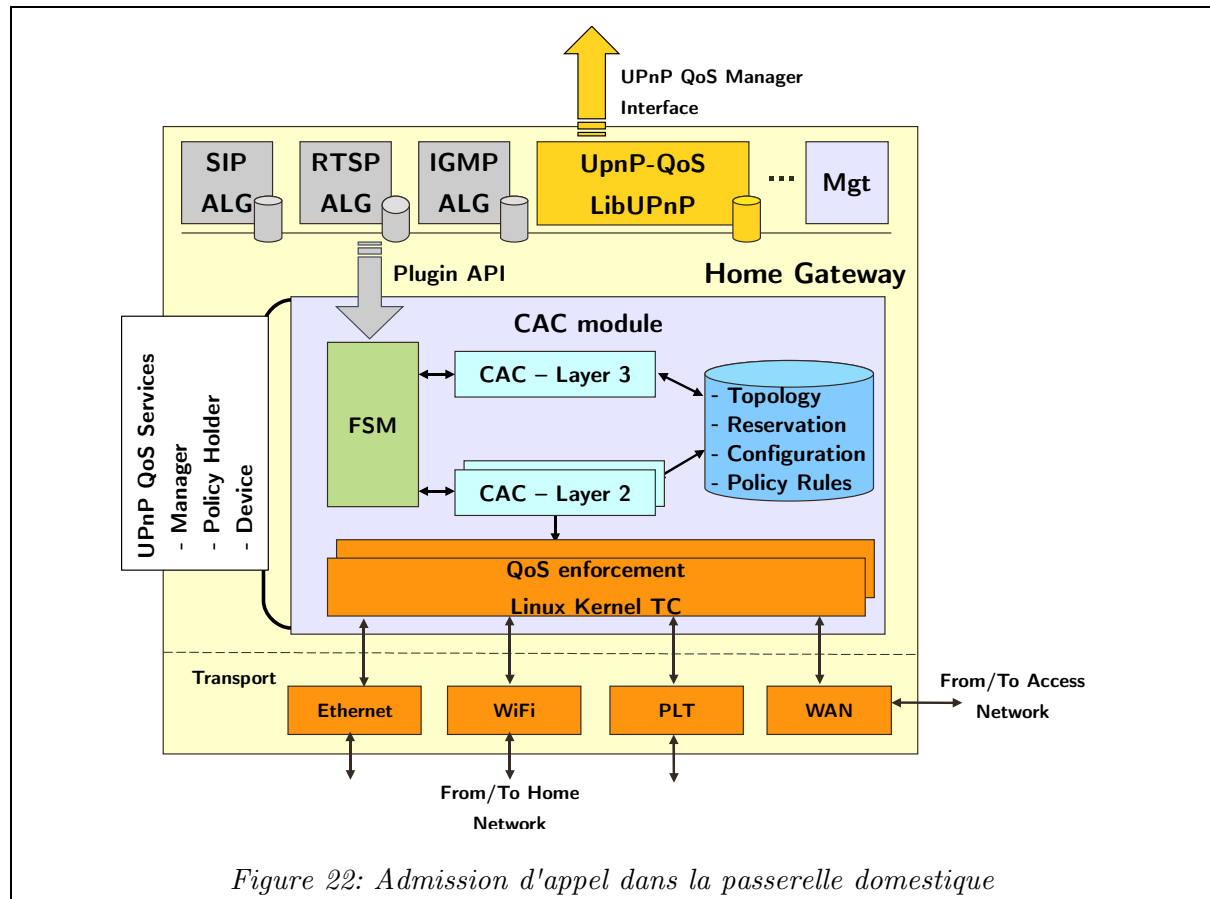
UPnP QoS Manager Interface

SIP ALG

RTSP ALG

IGMP ALG

UpnP-QoS LibUPnP

...

Mgt

Plugin API

Home Gateway

UPnP QoS Services
- Manager
- Policy Holder
- Device

CAC module

FSM

CAC – Layer 3

CAC – Layer 2

- Topology
- Reservation
- Configuration
- Policy Rules

QoS enforcement
Linux Kernel TC

Transport

Ethernet

WiFi

PLT

WAN

From/To Access Network

From/To Home Network

Figure 22: Admission d'appel dans la passerelle domestique